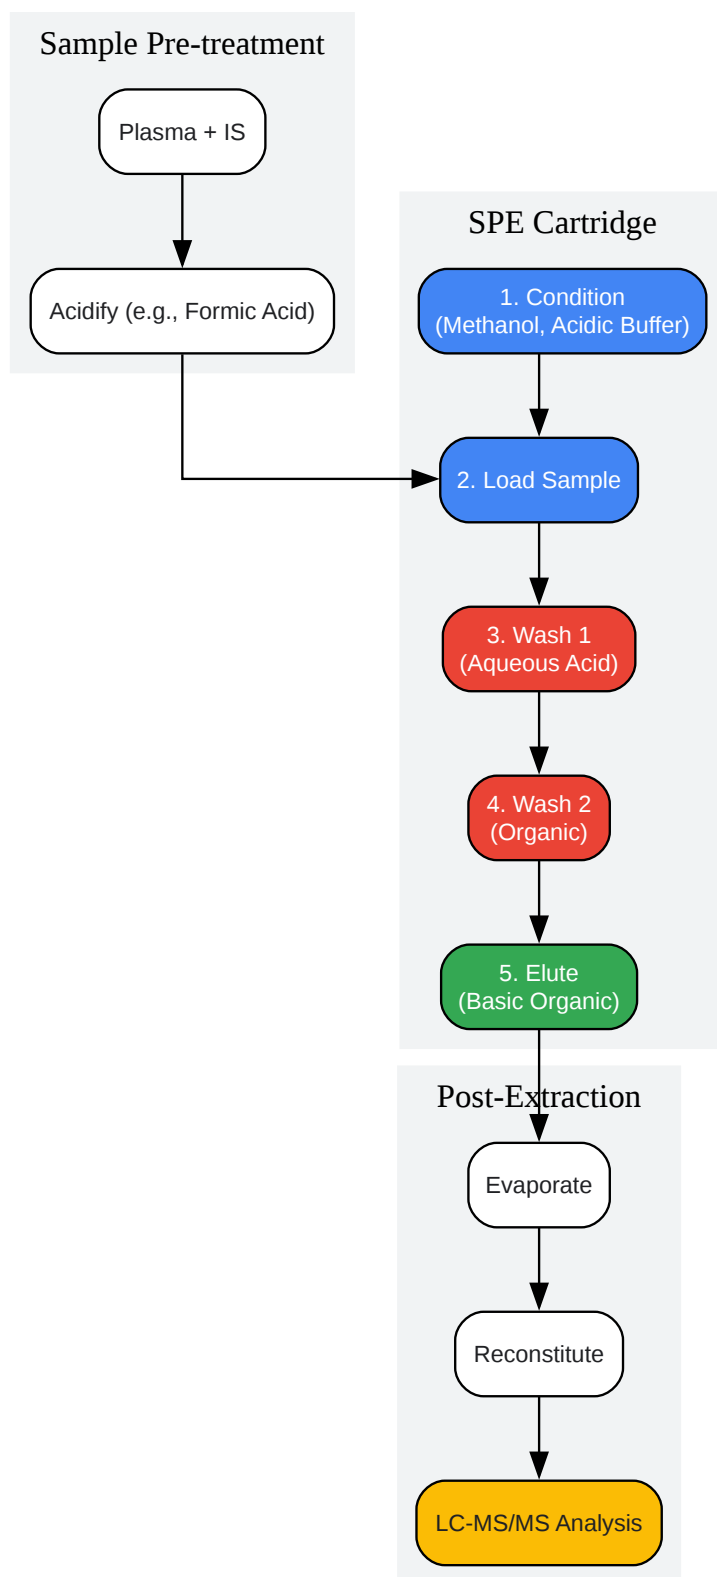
Sample Pre-treatment

Plasma + IS

Acidify (e.g., Formic Acid)

SPE Cartridge

1. Condition
(Methanol, Acidic Buffer)

2. Load Sample

3. Wash 1
(Aqueous Acid)

4. Wash 2
(Organic)

5. Elute
(Basic Organic)

Post-Extraction

Evaporate

Reconstitute

LC-MS/MS Analysis